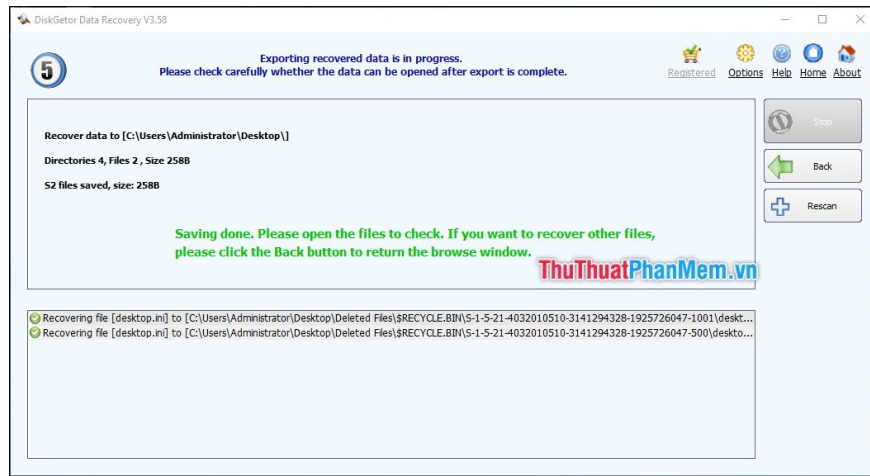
DiskGetor Data Recovery V3.58

5

Exporting recovered data is in progress.
Please check carefully whether the data can be opened after export is complete.

Registered Options Help Home About

Recover data to [C:\Users\Administrator\Desktop\]

Directories 4, Files 2 , Size 258B

S2 files saved, size: 258B

Saving done. Please open the files to check. If you want to recover other files, please click the Back button to return the browse window.

ThuThuatPhanMem.vn

Stop

Back

Rescan

Recovering file [desktop.ini] to [C:\Users\Administrator\Desktop\Deleted Files\$RECYCLE.BIN\S-1-5-21-4032010510-3141294328-1925726047-1001\deskt...
Recovering file [desktop.ini] to [C:\Users\Administrator\Desktop\Deleted Files\$RECYCLE.BIN\S-1-5-21-4032010510-3141294328-1925726047-500\deskto...